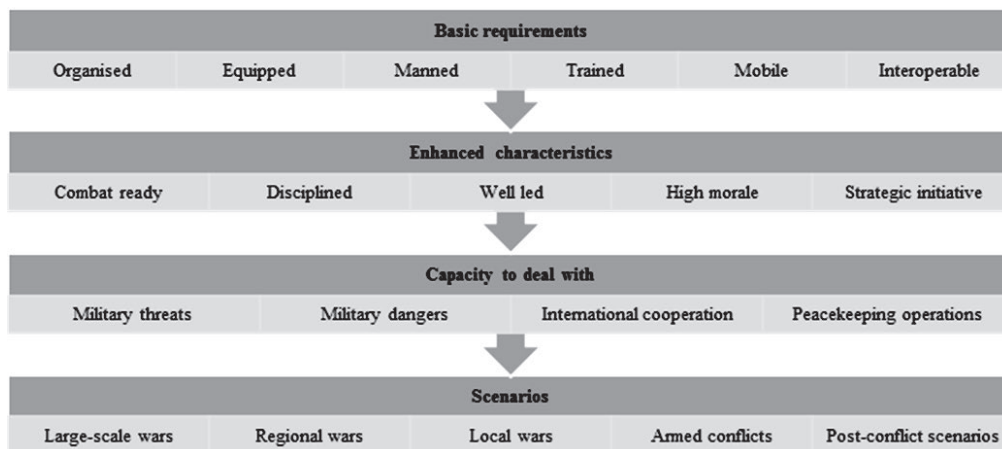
Basic requirements

| Organised | Equipped | Manned | Trained | Mobile | Interoperable |
|---|---|---|---|---|---|

Enhanced characteristics

| Combat ready | Disciplined | Well led | High morale | Strategic initiative |
|---|---|---|---|---|

Capacity to deal with

| Military threats | Military dangers | International cooperation | Peacekeeping operations |
|---|---|---|---|

Scenarios

| Large-scale wars | Regional wars | Local wars | Armed conflicts | Post-conflict scenarios |
|---|---|---|---|---|